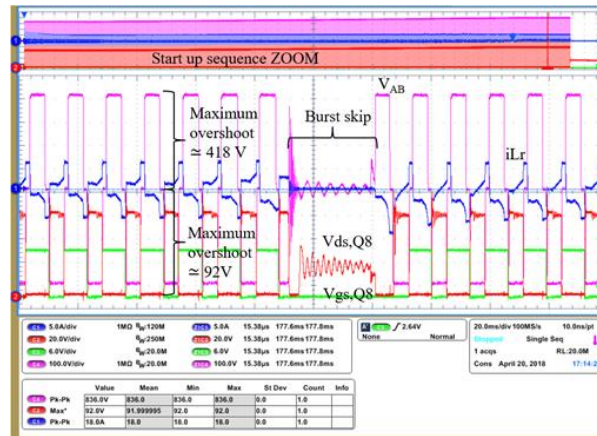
Start up sequence ZOOM

$V_{AB}$

Maximum overshoot ≃ 418 V

Burst skip

iLr

Maximum overshoot ≃ 92V

Vds,Q8

Vgs,Q8

| | | | | | |
|---|---|---|---|---|---|
| C1 5.0A/div | 1MΩ $B_W$:120M | Z1 5.0A | 15.38µs | 177.6ms | 177.8ms |
| C2 20.0V/div | $B_W$:250M | Z2 20.0V | 15.38µs | 177.6ms | 177.8ms |
| C3 6.0V/div | $B_W$:20.0M | Z3 6.0V | 15.38µs | 177.6ms | 177.8ms |
| C4 100.0V/div | 1MΩ $B_W$:20.0M | Z4 100.0V | 15.38µs | 177.6ms | 177.8ms |

C2 2.64V
None Normal

20.0ms/div 100MS/s 10.0ns/pt
Stopped Single Seq
1 acqs RL:20.0M
Cons April 20, 2018 17:14:2

| | Value | Mean | Min | Max | St Dev | Count | Info |
|---|---|---|---|---|---|---|---|
| Pk-Pk | 836.0V | 836.0 | 836.0 | 836.0 | 0.0 | 1.0 | |
| Max* | 92.0V | 91.999995 | 92.0 | 92.0 | 0.0 | 1.0 | |
| Pk-Pk | 18.0A | 18.0 | 18.0 | 18.0 | 0.0 | 1.0 | |